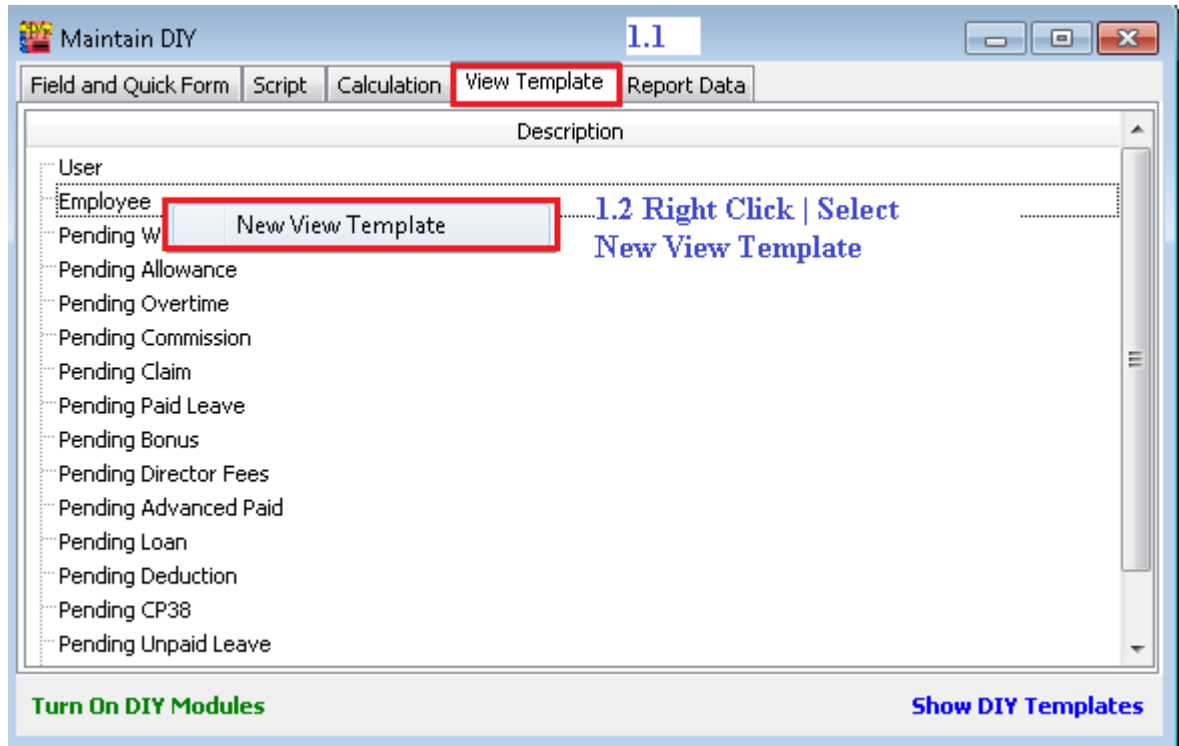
Maintain DIY

1.1

Field and Quick Form | Script | Calculation | View Template | Report Data

Description

User
Employee
New View Template
1.2 Right Click | Select New View Template
Pending W
Pending Allowance
Pending Overtime
Pending Commission
Pending Claim
Pending Paid Leave
Pending Bonus
Pending Director Fees
Pending Advanced Paid
Pending Loan
Pending Deduction
Pending CP38
Pending Unpaid Leave

Turn On DIY Modules

Show DIY Templates